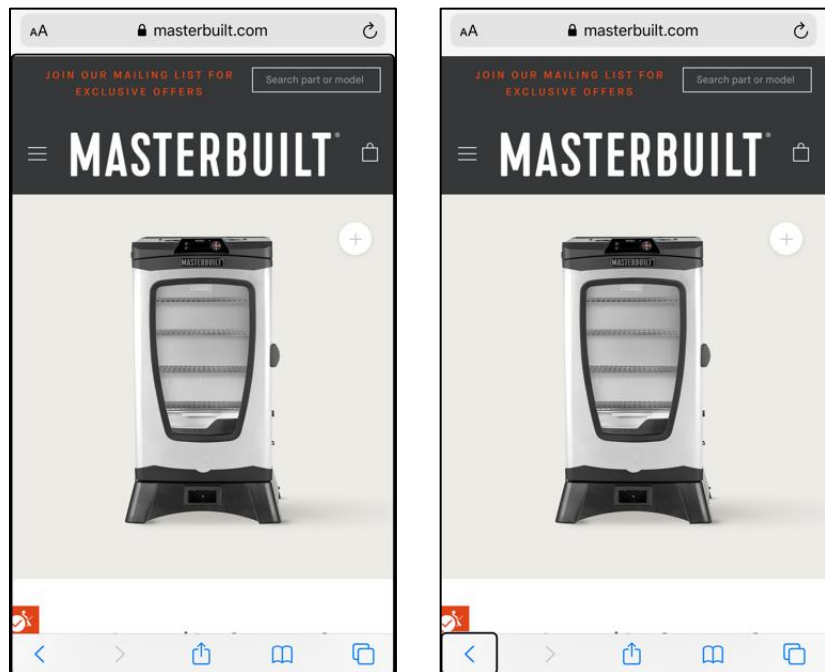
AA masterbuilt.com

JOIN OUR MAILING LIST FOR EXCLUSIVE OFFERS

Search part or model

MASTERBUILT

MASTERBUILT

AA masterbuilt.com

JOIN OUR MAILING LIST FOR EXCLUSIVE OFFERS

Search part or model

MASTERBUILT

MASTERBUILT